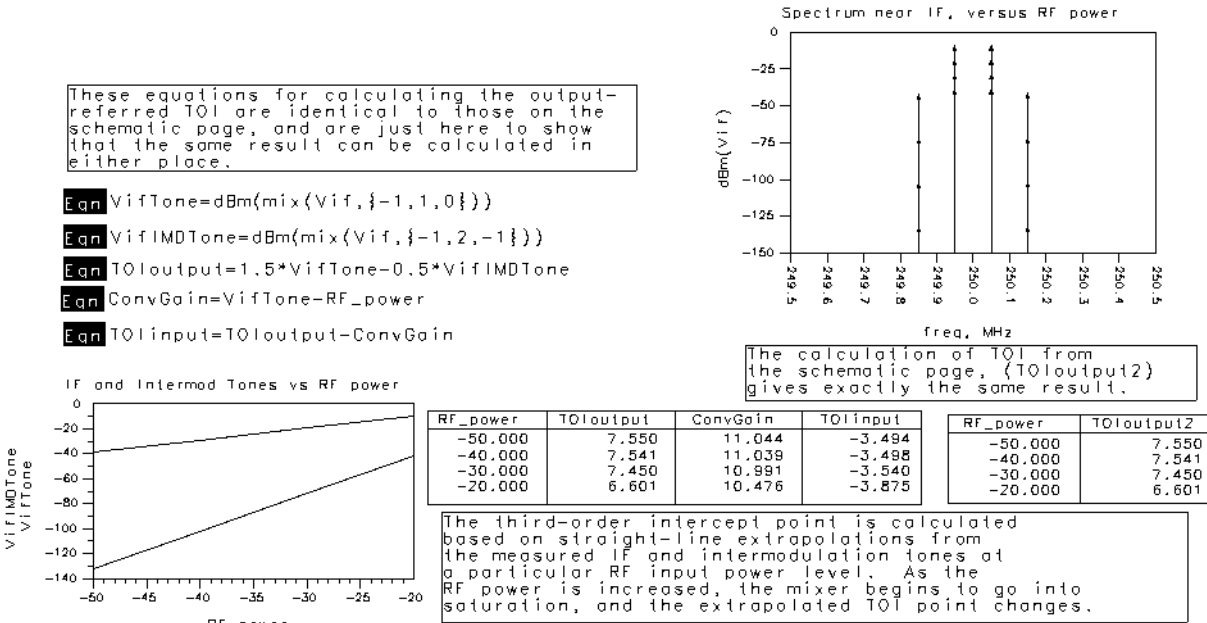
These equations for calculating the output-referred TOI are identical to those on the schematic page, and are just here to show that the same result can be calculated in either place.

Eqn VifTone=dBm(mix(Vif,{-1,1,0}))

Eqn VifIMDTone=dBm(mix(Vif,{-1,2,-1}))

Eqn TOIoutput=1.5*VifTone-0.5*VifIMDTone

Eqn ConvGain=VifTone-RF_power

Eqn TOIinput=TOIoutput-ConvGain

Spectrum near IF, versus RF power

0
-25
-50
-75
-100
-125
-150

dBm(Vif)

249.5 249.6 249.7 249.8 249.9 250.0 250.1 250.2 250.3 250.4 250.5

freq, MHz

The calculation of TOI from the schematic page, (TOIoutput2) gives exactly the same result.

IF and Intermod Tones vs RF power

0
-20
-40
-60
-80
-100
-120
-140

VifIMDTone
VifTone

-50 -45 -40 -35 -30 -25 -20

RF_power

| RF_power | TOIoutput | ConvGain | TOIinput |
|---|---|---|---|
| -50.000 | 7.550 | 11.044 | -3.494 |
| -40.000 | 7.541 | 11.039 | -3.498 |
| -30.000 | 7.450 | 10.991 | -3.540 |
| -20.000 | 6.601 | 10.476 | -3.875 |

| RF_power | TOIoutput2 |
|---|---|
| -50.000 | 7.550 |
| -40.000 | 7.541 |
| -30.000 | 7.450 |
| -20.000 | 6.601 |

The third-order intercept point is calculated based on straight-line extrapolations from the measured IF and intermodulation tones at a particular RF input power level. As the RF power is increased, the mixer begins to go into saturation, and the extrapolated TOI point changes.